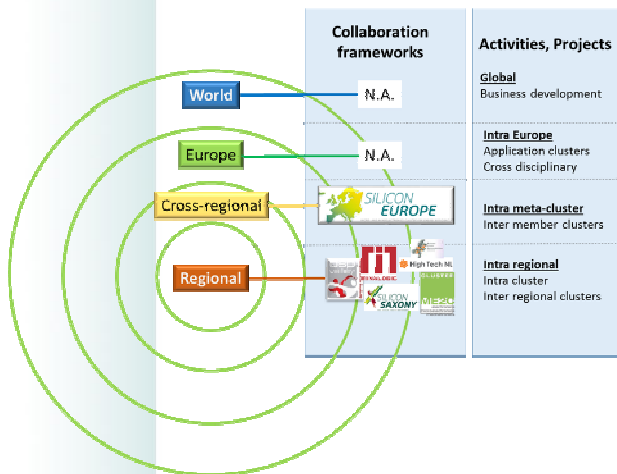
Collaboration frameworks

Activities, Projects

World

N.A.

Global
Business development

Europe

N.A.

Intra Europe
Application clusters
Cross disciplinary

Cross-regional

SILICON EUROPE

Intra meta-cluster
Inter member clusters

Regional

High Tech NL

SILICON SAXONY

Intra regional
Intra cluster
Inter regional clusters